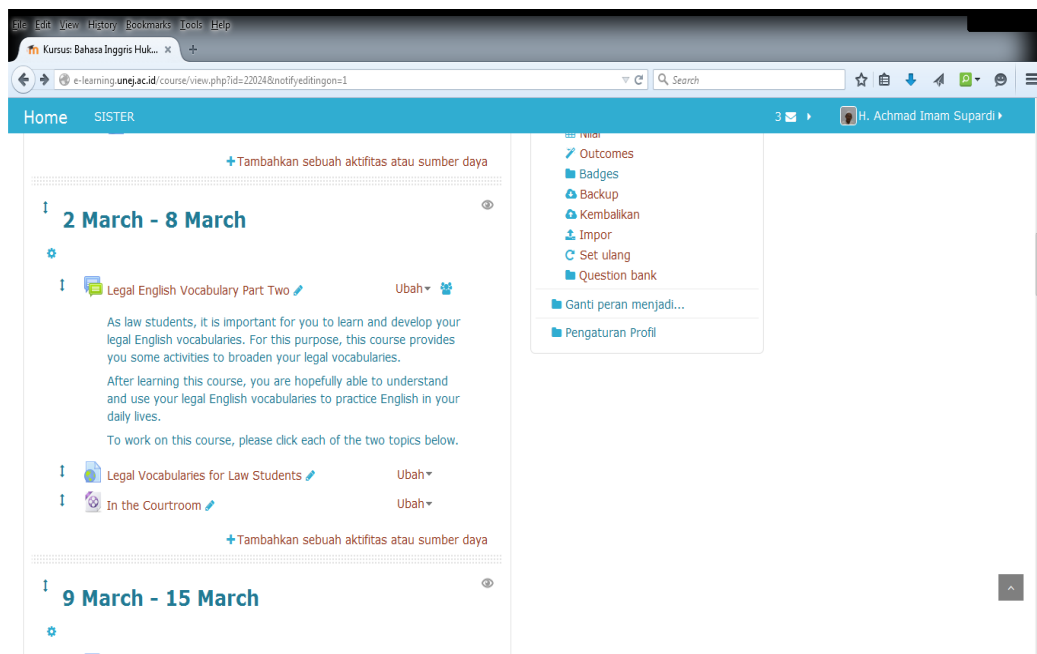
File Edit View History Bookmarks Tools Help

Kursus: Bahasa Inggris Huk... ×

e-learning.unej.ac.id/course/view.php?id=22024&notifyeditingon=1

Search

Home SISTER

3

H. Achmad Imam Supardi

Tambahkan sebuah aktifitas atau sumber daya

2 March - 8 March

Legal English Vocabulary Part Two

Ubah

As law students, it is important for you to learn and develop your legal English vocabularies. For this purpose, this course provides you some activities to broaden your legal vocabularies.

After learning this course, you are hopefully able to understand and use your legal English vocabularies to practice English in your daily lives.

To work on this course, please click each of the two topics below.

Legal Vocabularies for Law Students

Ubah

In the Courtroom

Ubah

Tambahkan sebuah aktifitas atau sumber daya

9 March - 15 March

Nilai

Outcomes

Badges

Backup

Kembalikan

Impor

Set ulang

Question bank

Ganti peran menjadi...

Pengaturan Profil